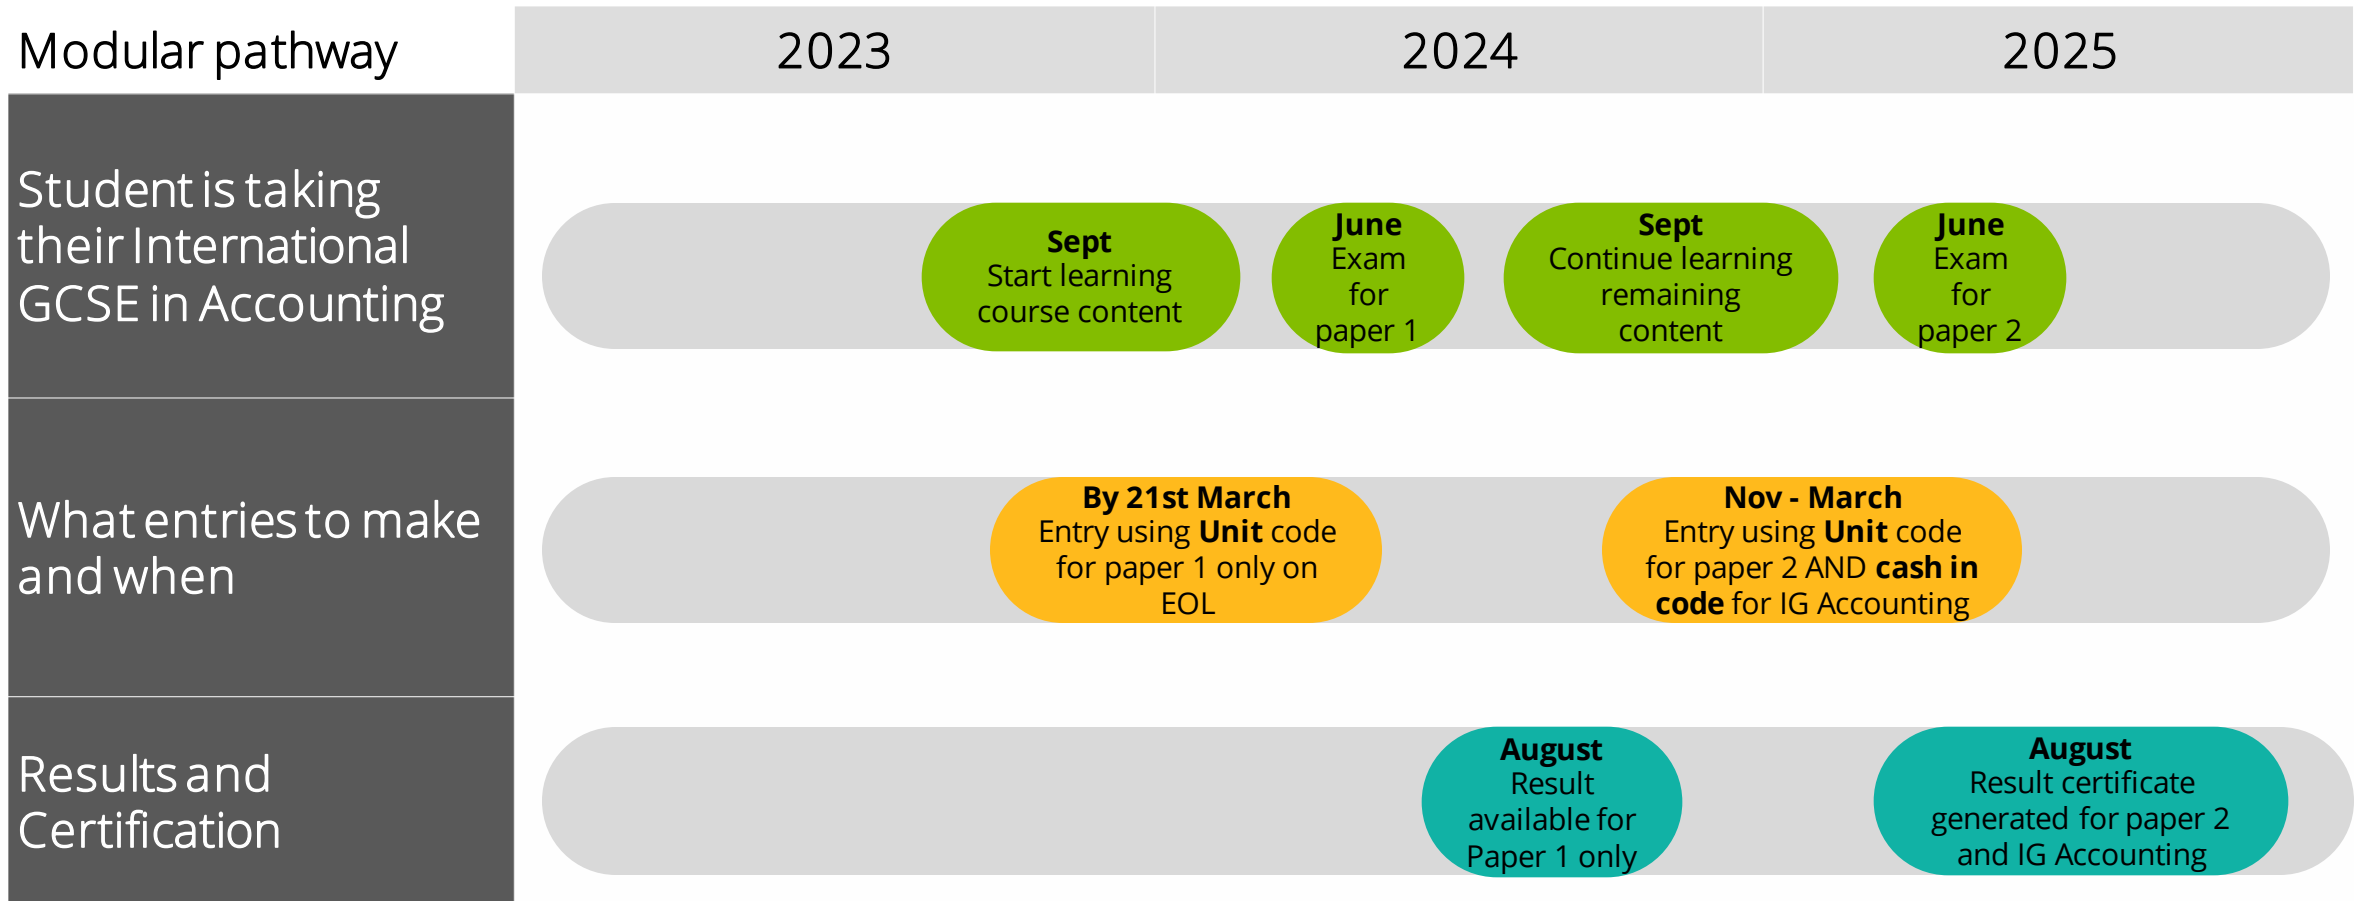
| Modular pathway | 2023 | 2024 | 2025 |
|---|---|---|---|

Student is taking their International GCSE in Accounting

**Sept**
Start learning course content

**June**
Exam for paper 1

**Sept**
Continue learning remaining content

**June**
Exam for paper 2

What entries to make and when

**By 21st March**
Entry using **Unit** code for paper 1 only on EOL

**Nov - March**
Entry using **Unit** code for paper 2 AND **cash in code** for IG Accounting

Results and Certification

**August**
Result available for Paper 1 only

**August**
Result certificate generated for paper 2 and IG Accounting